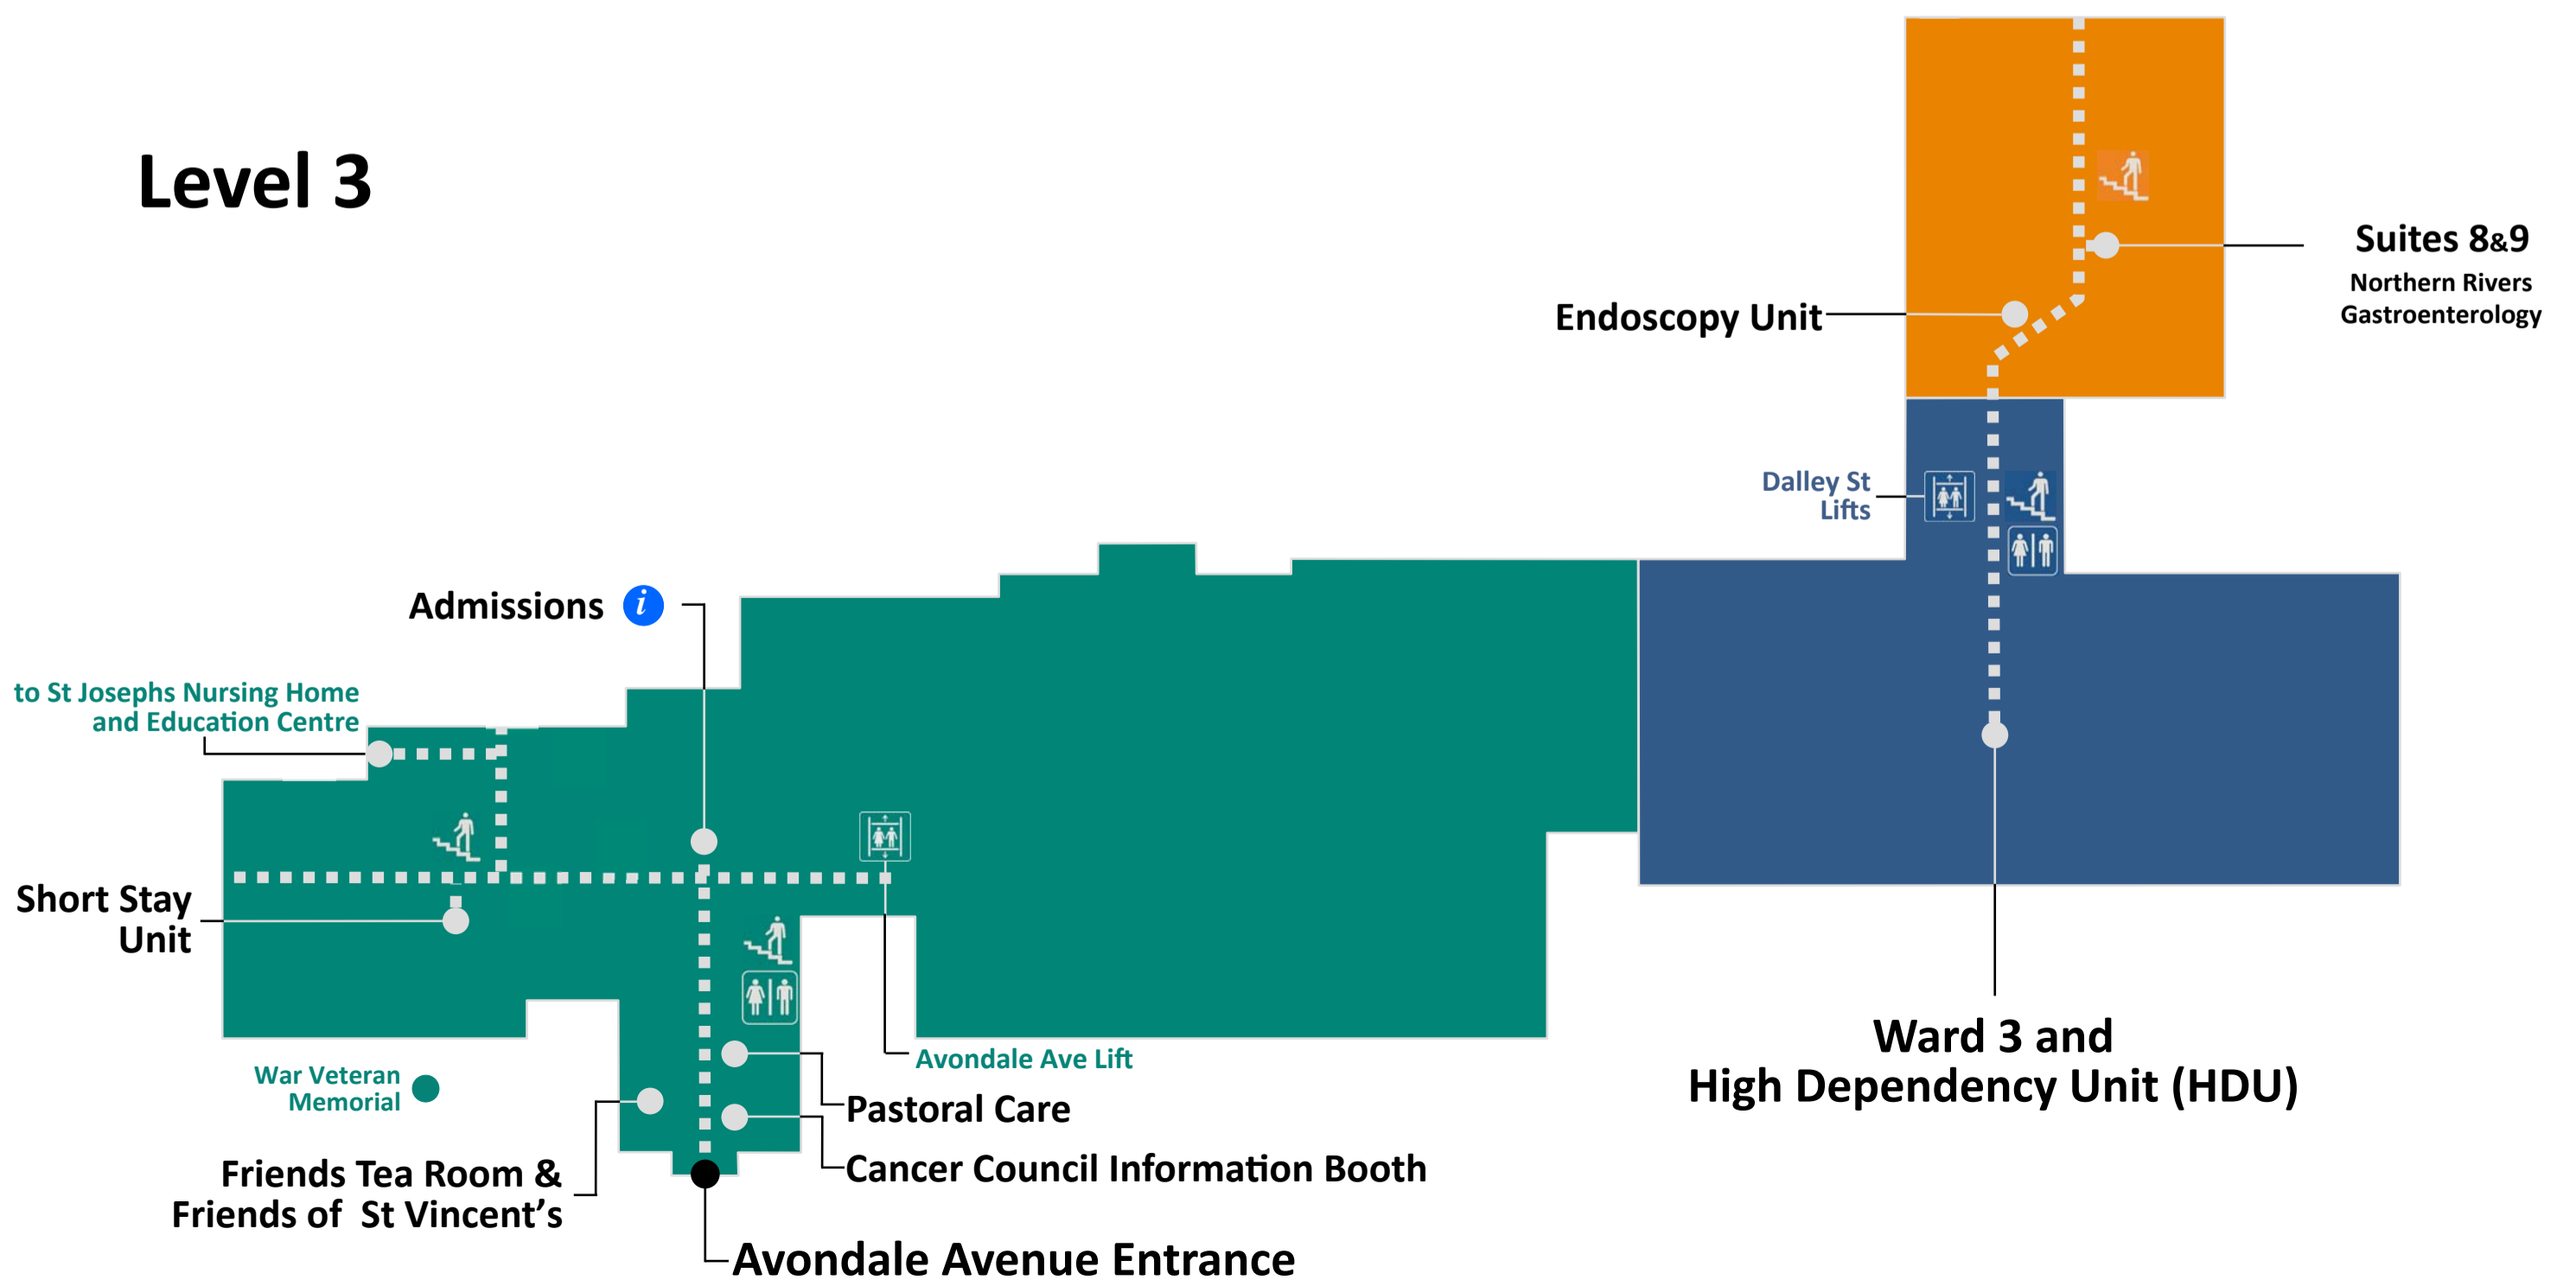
Level 3

Suites 8&9
Northern Rivers Gastroenterology

Endoscopy Unit

Dalley St Lifts

Admissions $i$

to St Josephs Nursing Home and Education Centre

Short Stay Unit

Avondale Ave Lift

War Veteran Memorial

Pastoral Care

Cancer Council Information Booth

Friends Tea Room & Friends of St Vincent's

Avondale Avenue Entrance

Ward 3 and High Dependency Unit (HDU)